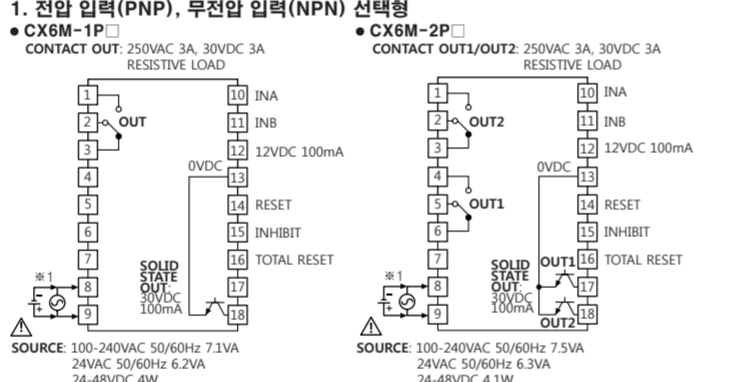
1. 전압 입력(PNP), 무전압 입력(NPN) 선택형

● CX6M-1P□

CONTACT OUT: 250VAC 3A, 30VDC 3A RESISTIVE LOAD

1
2 OUT
3
4
5
6
7
※1
8
9

10 INA
11 INB
12 12VDC 100mA
0VDC
13
14 RESET
15 INHIBIT
16 TOTAL RESET
17
18

SOLID STATE OUT: 30VDC 100mA

SOURCE: 100-240VAC 50/60Hz 7.1VA
24VAC 50/60Hz 6.2VA
24-48VDC 4W

● CX6M-2P□

CONTACT OUT1/OUT2: 250VAC 3A, 30VDC 3A RESISTIVE LOAD

1
2 OUT2
3
4
5 OUT1
6
7
※1
8
9

10 INA
11 INB
12 12VDC 100mA
0VDC
13
14 RESET
15 INHIBIT
16 TOTAL RESET
17
18

SOLID STATE OUT: 30VDC 100mA
OUT1
OUT2

SOURCE: 100-240VAC 50/60Hz 7.5VA
24VAC 50/60Hz 6.3VA
24-48VDC 4.1W